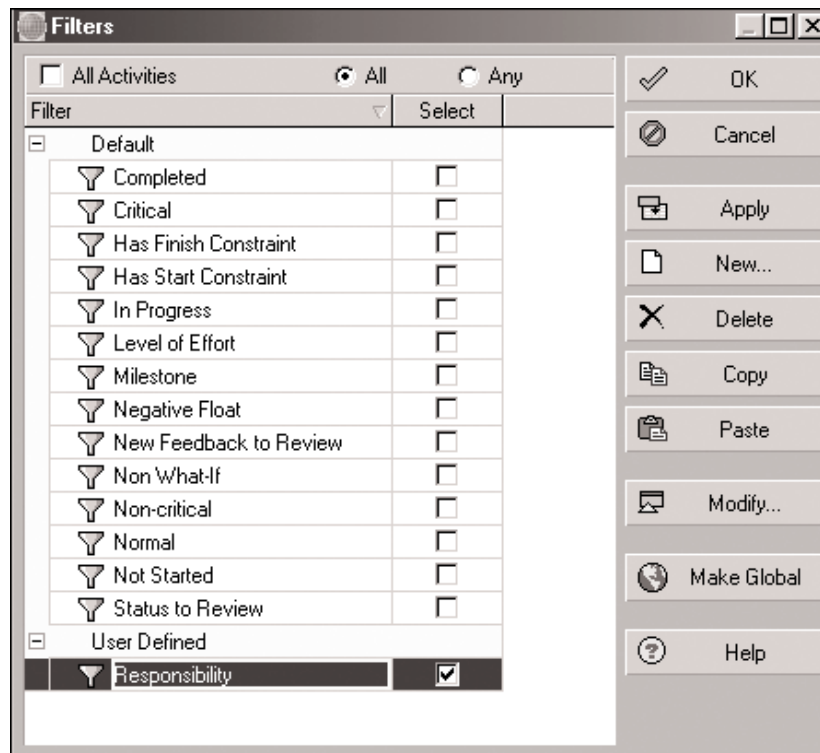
Filters

All Activities    All    Any

| Filter | Select |
|---|---|
| Default | |
| Completed | |
| Critical | |
| Has Finish Constraint | |
| Has Start Constraint | |
| In Progress | |
| Level of Effort | |
| Milestone | |
| Negative Float | |
| New Feedback to Review | |
| Non What-If | |
| Non-critical | |
| Normal | |
| Not Started | |
| Status to Review | |
| User Defined | |
| Responsibility | ☑ |

OK
Cancel
Apply
New...
Delete
Copy
Paste
Modify...
Make Global
Help